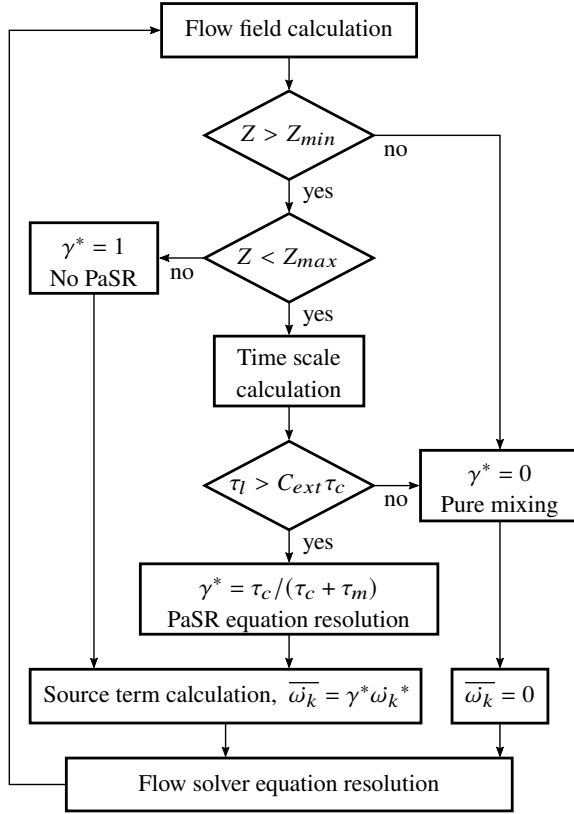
Flow field calculation

$Z > Z_{min}$

no

yes

$\gamma^* = 1$
No PaSR

no

$Z < Z_{max}$

yes

Time scale calculation

$\tau_l > C_{ext}\tau_c$

no

$\gamma^* = 0$
Pure mixing

yes

$\gamma^* = \tau_c/(\tau_c + \tau_m)$
PaSR equation resolution

Source term calculation, $\overline{\omega_k} = \gamma^* \dot{\omega_k}^*$

$\overline{\omega_k} = 0$

Flow solver equation resolution